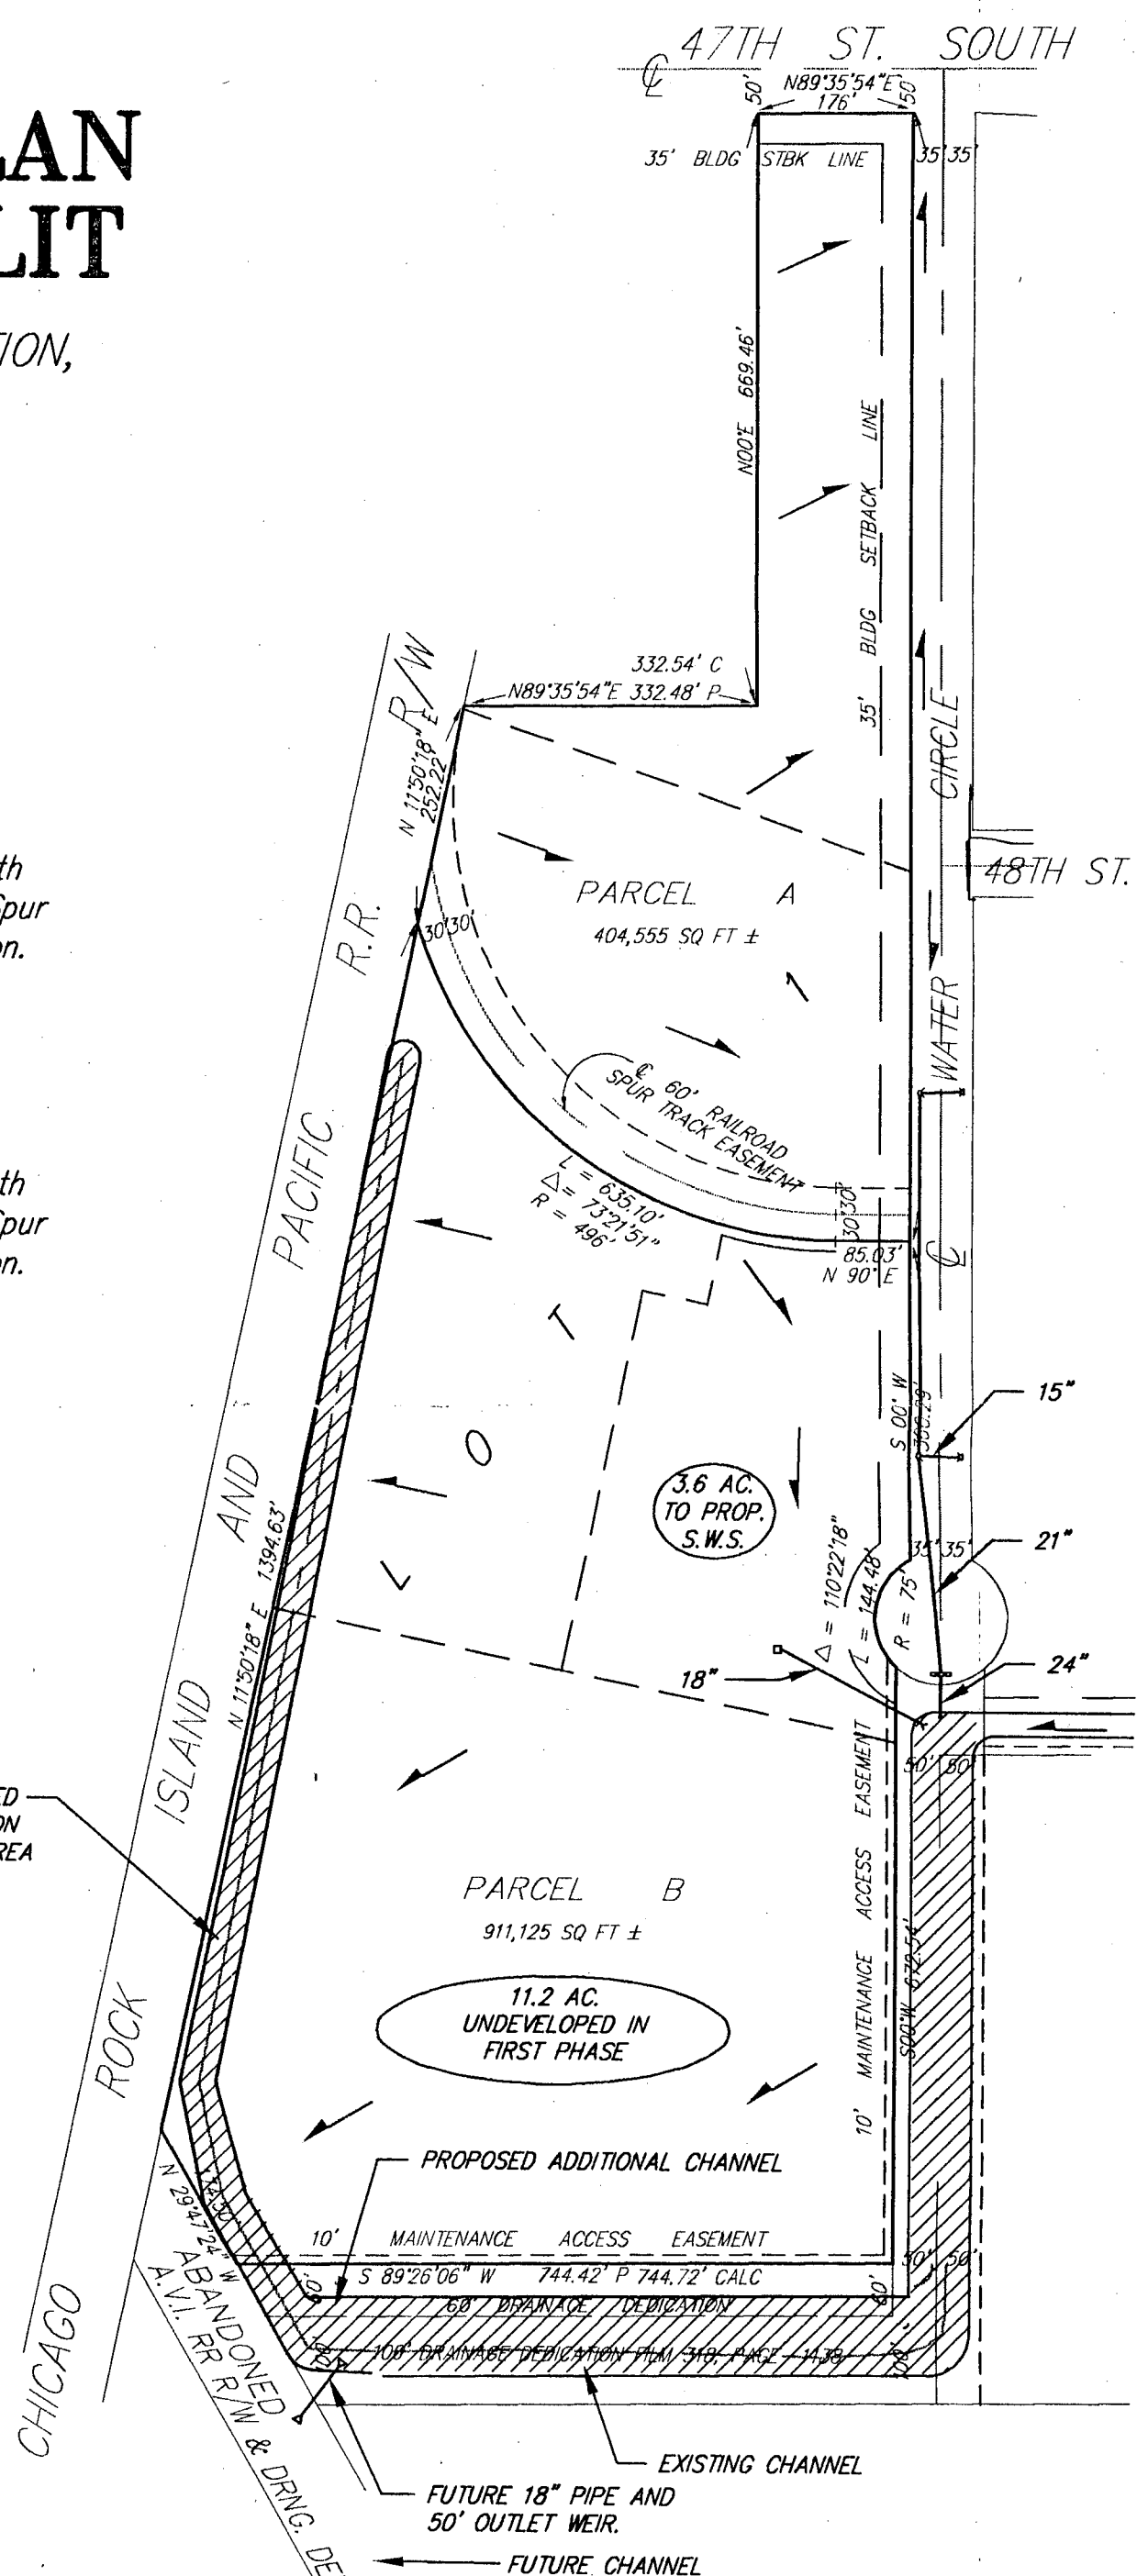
LAN
LIT
ION,

th
Spur
on.

th
Spur
on.

TD
ON
REA

47TH ST. SOUTH
50' N89°35'54"E 50'
176'
35' BLDG STBK LINE 35' 35'
N00°E 669.46'
35' BLDG SETBACK LINE
332.54' C
N89°35'54"E 332.48' P
N 11°50'18" E 252.22
R.R. R/W
30' 30'
PARCEL A
404,555 SQ FT ±
WATER CIRCLE
48TH ST.
℄ 60' RAILROAD SPUR TRACK EASEMENT
L = 635.10'
Δ= 73°21'51"
R = 496'
30' 30'
85.03'
N 90° E
℄
PACIFIC
AND
L O T 1
S 00° W 306.29'
15"
3.6 AC. TO PROP. S.W.S.
Δ = 110°22'18"
L = 144.48'
R = 75'
35' 35'
21"
24"
18"
N 11°50'18" E 1394.63'
ISLAND
50' 50'
PARCEL B
911,125 SQ FT ±
10' MAINTENANCE ACCESS EASEMENT
S00°W 672.54'
11.2 AC. UNDEVELOPED IN FIRST PHASE
ROCK
PROPOSED ADDITIONAL CHANNEL
10' MAINTENANCE ACCESS EASEMENT
N 29°47'24" W 74.30
S 89°26'06" W 744.42' P 744.72' CALC
50' 50'
60' DRAINAGE DEDICATION
100' DRAINAGE DEDICATION FILM 318, PAGE 1438
ABANDONED A.V.I. RR R/W & DRNG. DE
CHICAGO
EXISTING CHANNEL
FUTURE 18" PIPE AND 50' OUTLET WEIR.
FUTURE CHANNEL